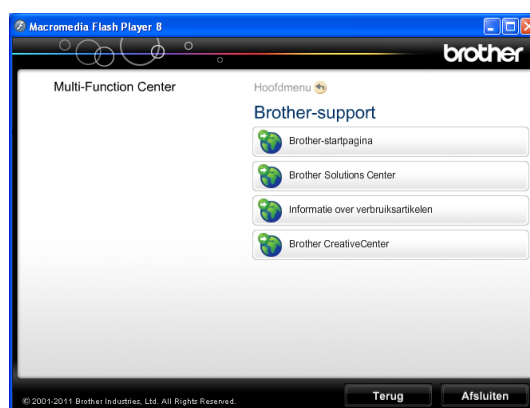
Macromedia Flash Player 8

brother

Multi-Function Center

Hoofdmenu

Brother-support

Brother-startpagina

Brother Solutions Center

Informatie over verbruiksartikelen

Brother CreativeCenter

© 2001-2011 Brother Industries, Ltd. All Rights Reserved.

Terug

Afsluiten